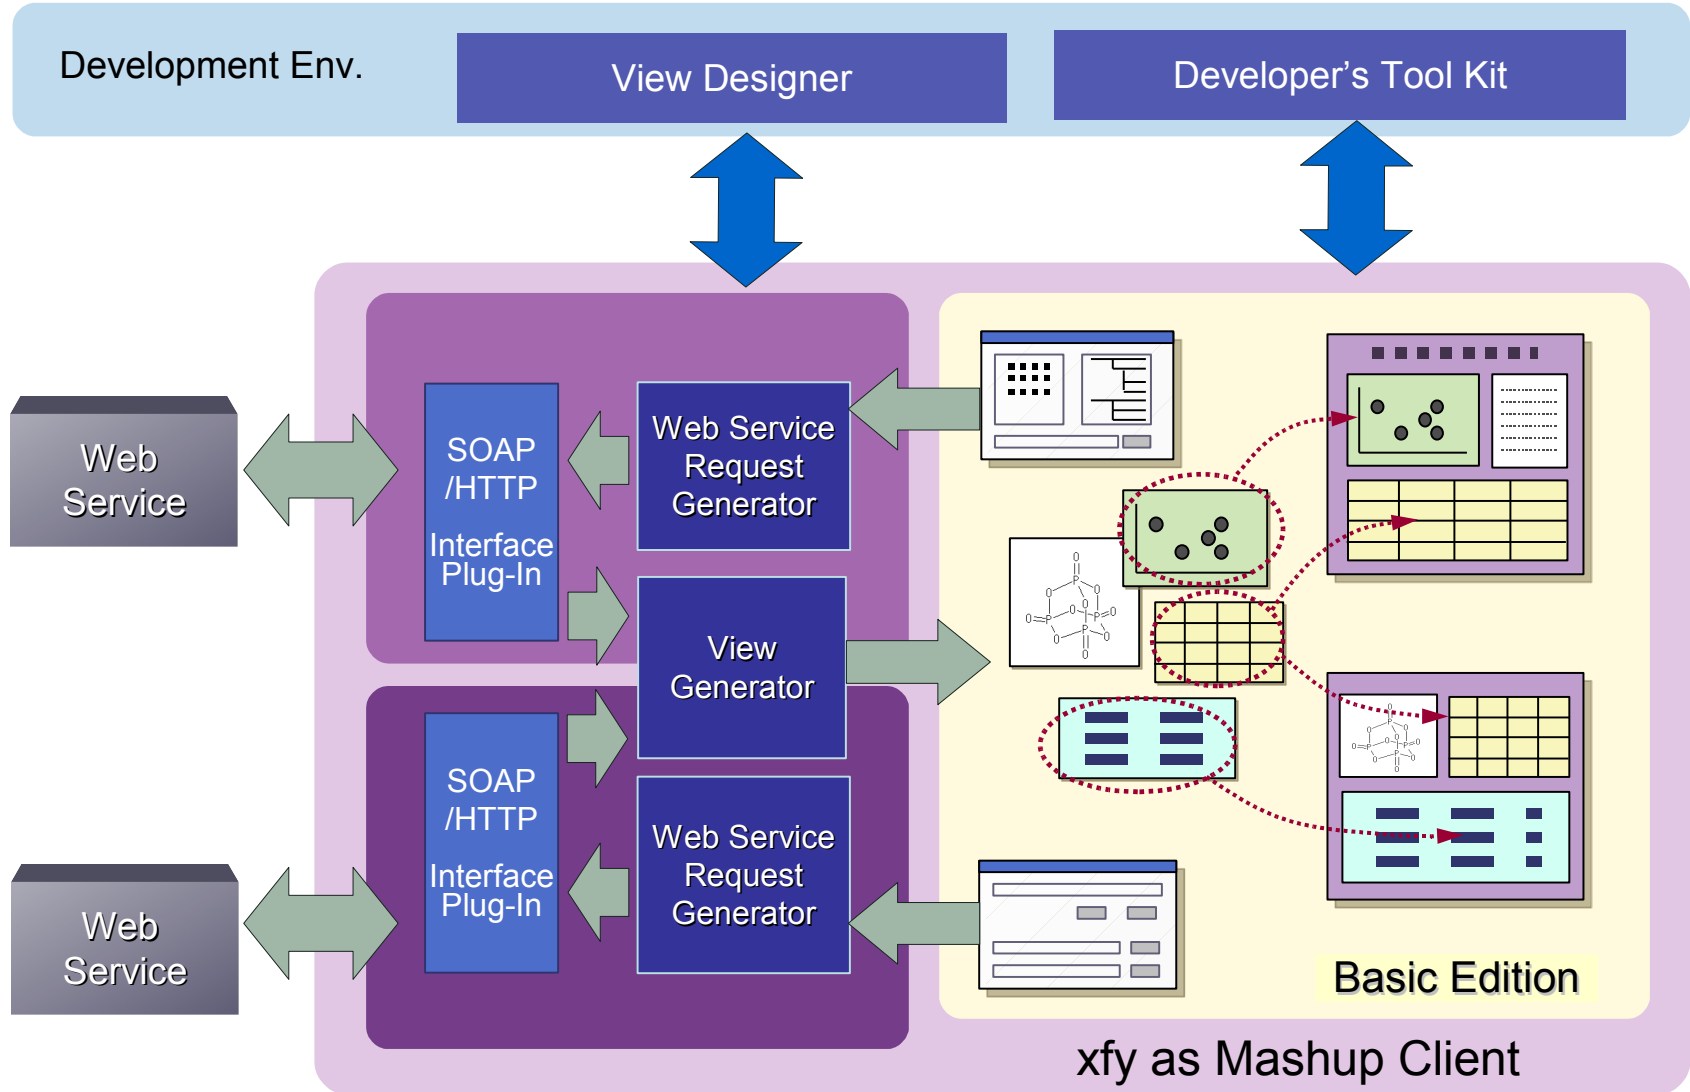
Development Env.

View Designer

Developer's Tool Kit

Web Service

SOAP /HTTP

Interface Plug-In

Web Service Request Generator

View Generator

SOAP /HTTP

Interface Plug-In

Web Service Request Generator

Web Service

Basic Edition

xfy as Mashup Client